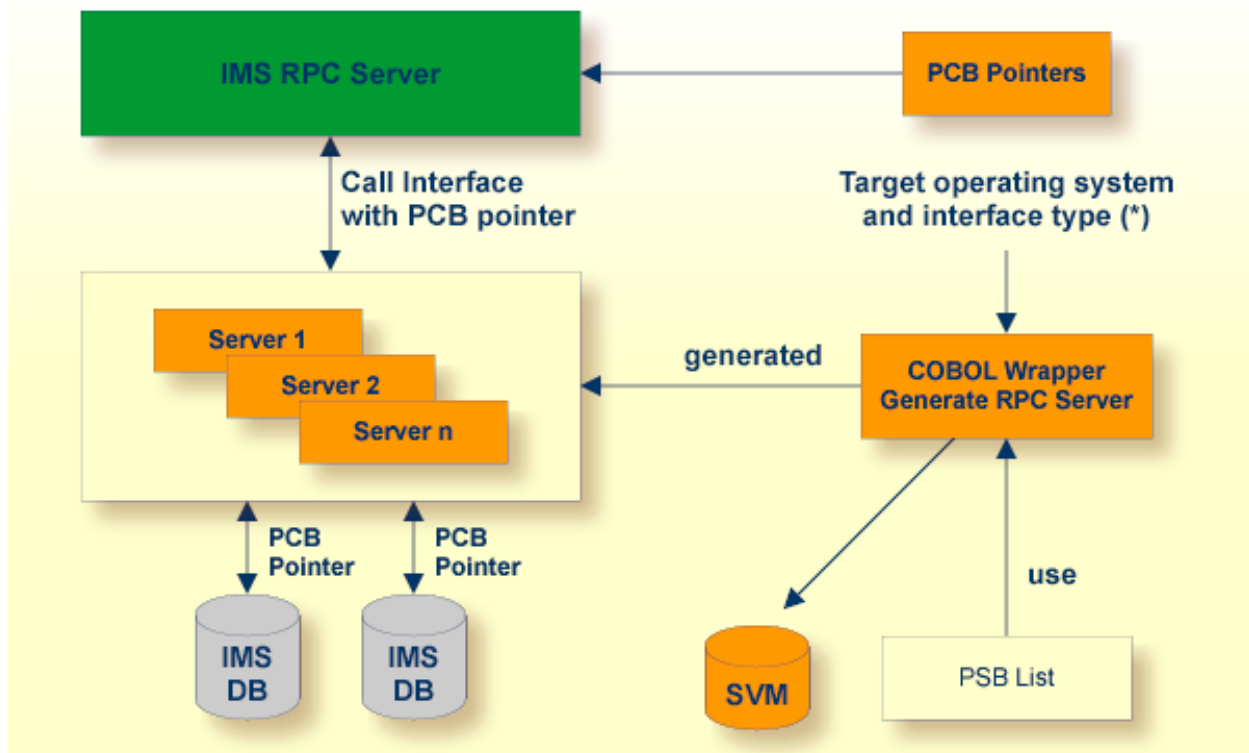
IMS RPC Server

PCB Pointers

Call Interface with PCB pointer

Target operating system and interface type (*)

Server 1

Server 2

Server n

generated

COBOL Wrapper Generate RPC Server

PCB Pointer

PCB Pointer

use

IMS DB

IMS DB

SVM

PSB List